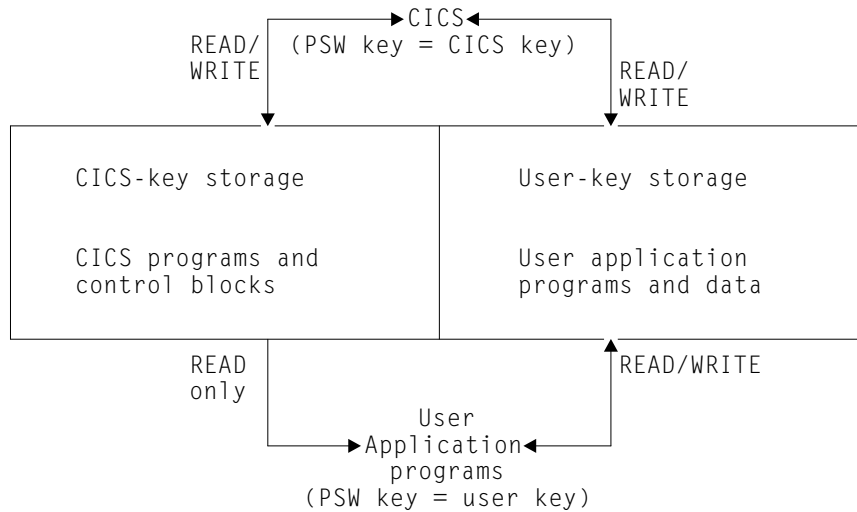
CICS
(PSW key = CICS key)

READ/
WRITE

READ/
WRITE

CICS-key storage

CICS programs and control blocks

User-key storage

User application programs and data

READ
only

READ/WRITE

User
Application
programs
(PSW key = user key)